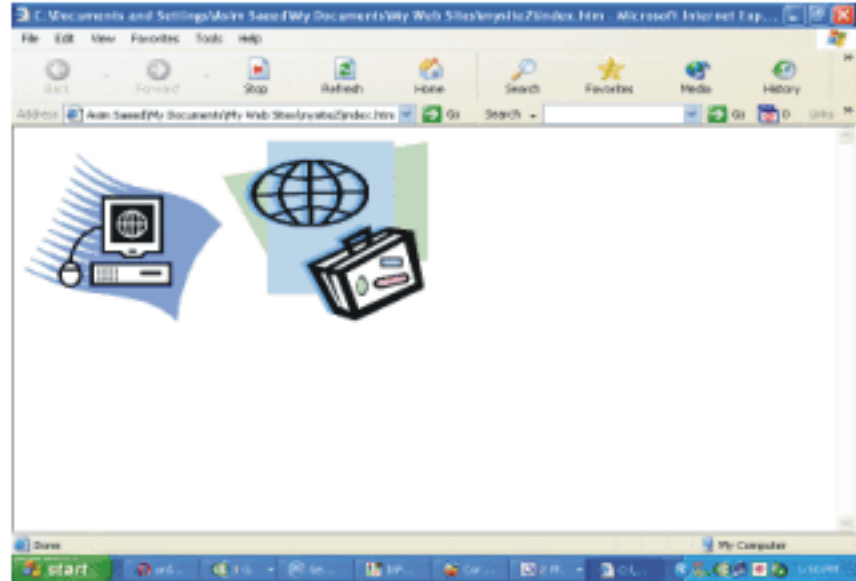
C:\Documents and Settings\Asim Saeed\My Documents\My Web Sites\mysite2\index.htm - Microsoft Internet Exp...

File Edit View Favorites Tools Help

Back Forward Stop Refresh Home Search Favorites Media History

Address Asim Saeed\My Documents\My Web Sites\mysite2\index.htm Go Search Go Links

Done

My Computer

start